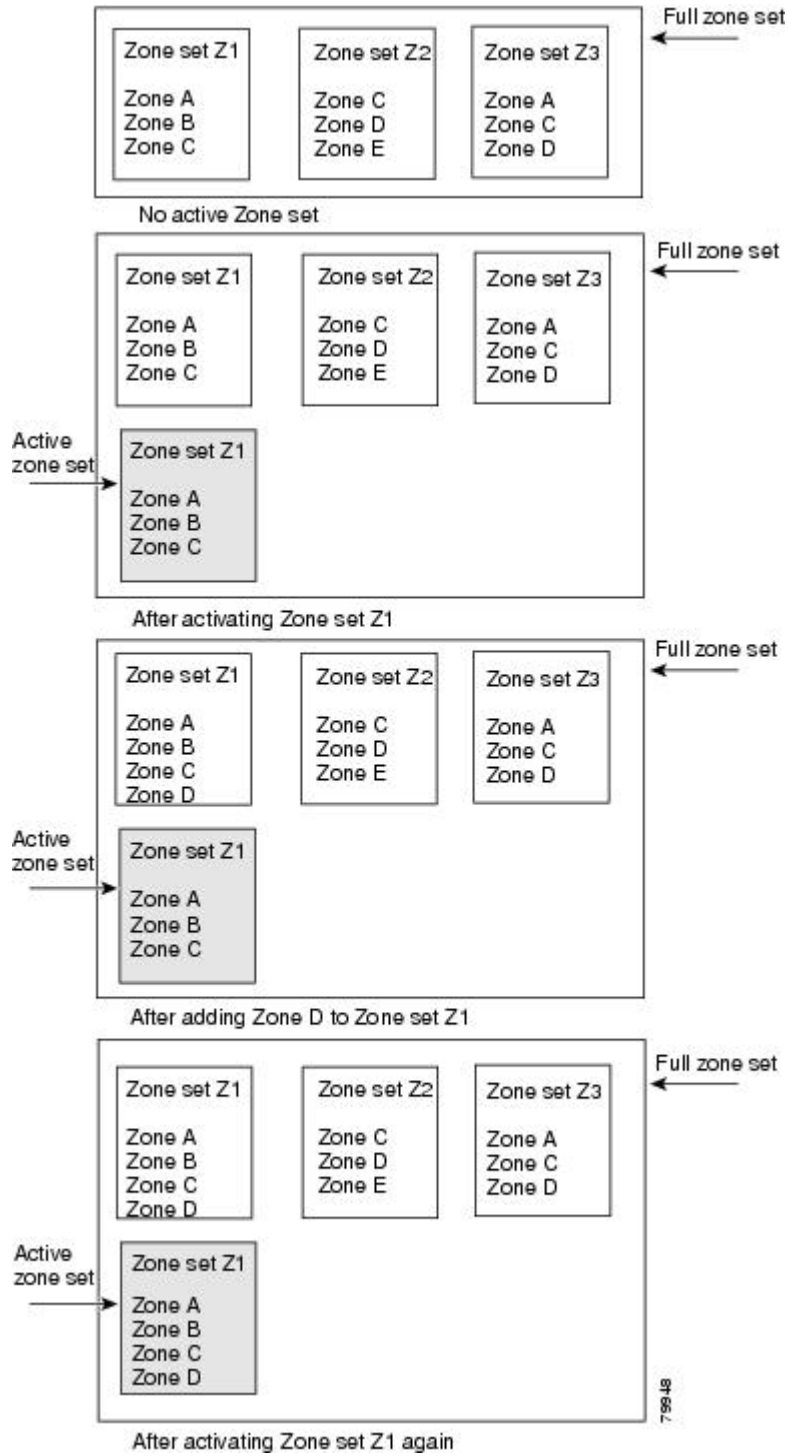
Full zone set

Zone set Z1
Zone A
Zone B
Zone C

Zone set Z2
Zone C
Zone D
Zone E

Zone set Z3
Zone A
Zone C
Zone D

No active Zone set

Full zone set

Zone set Z1
Zone A
Zone B
Zone C

Zone set Z2
Zone C
Zone D
Zone E

Zone set Z3
Zone A
Zone C
Zone D

Active zone set

Zone set Z1
Zone A
Zone B
Zone C

After activating Zone set Z1

Full zone set

Zone set Z1
Zone A
Zone B
Zone C
Zone D

Zone set Z2
Zone C
Zone D
Zone E

Zone set Z3
Zone A
Zone C
Zone D

Active zone set

Zone set Z1
Zone A
Zone B
Zone C

After adding Zone D to Zone set Z1

Full zone set

Zone set Z1
Zone A
Zone B
Zone C
Zone D

Zone set Z2
Zone C
Zone D
Zone E

Zone set Z3
Zone A
Zone C
Zone D

Active zone set

Zone set Z1
Zone A
Zone B
Zone C
Zone D

79948

After activating Zone set Z1 again